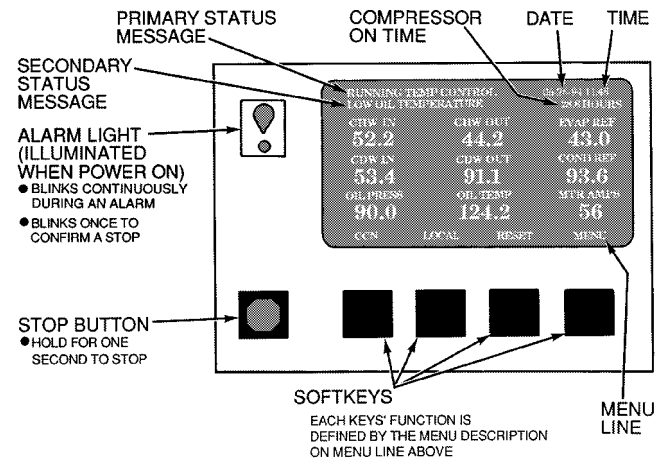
PRIMARY STATUS MESSAGE

COMPRESSOR ON TIME

DATE

TIME

SECONDARY STATUS MESSAGE

RUNNING TEMP CONTROL
LOW OIL TEMPERATURE

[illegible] 11:48
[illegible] HOURS

ALARM LIGHT (ILLUMINATED WHEN POWER ON)
● BLINKS CONTINUOUSLY DURING AN ALARM
● BLINKS ONCE TO CONFIRM A STOP

| CHW IN | CHW OUT | EVAP REF |
|---|---|---|
| 52.2 | 44.2 | 43.0 |
| CDW IN | CDW OUT | COND REF |
| 53.4 | 91.1 | 93.6 |
| OIL PRESS | OIL TEMP | MTR AMPS |
| 90.0 | 124.2 | 56 |

CCN LOCAL RESET MENU

STOP BUTTON
● HOLD FOR ONE SECOND TO STOP

SOFTKEYS

EACH KEYS' FUNCTION IS DEFINED BY THE MENU DESCRIPTION ON MENU LINE ABOVE

MENU LINE